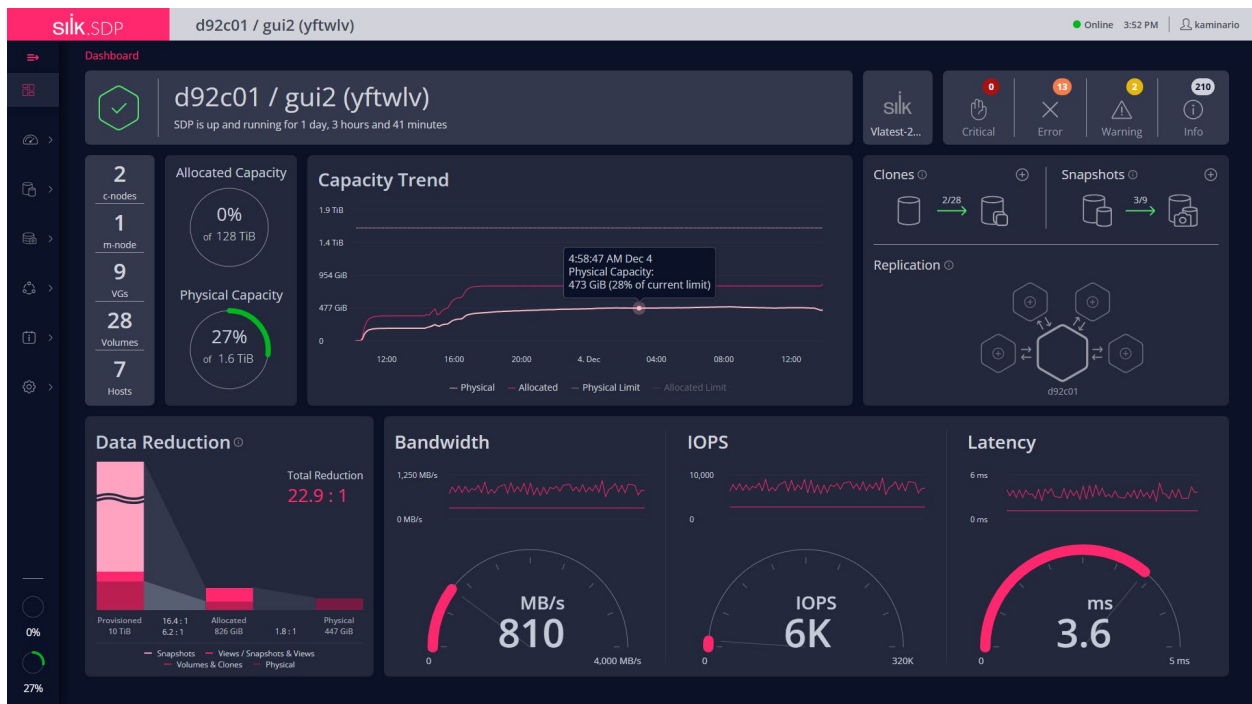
sılk.SDP d92c01 / gui2 (yftwlv)

Online 3:52 PM kaminario

Dashboard

d92c01 / gui2 (yftwlv)
SDP is up and running for 1 day, 3 hours and 41 minutes

SILK Vlatest-2...

0 Critical
13 Error
2 Warning
210 Info

2 c-nodes
1 m-node
9 VGs
28 Volumes
7 Hosts

Allocated Capacity
0% of 128 TiB

Physical Capacity
27% of 1.6 TiB

Capacity Trend
1.9 TiB
1.4 TiB
954 GiB
477 GiB
0
4:58:47 AM Dec 4
Physical Capacity:
473 GiB (28% of current limit)
12:00 16:00 20:00 4. Dec 04:00 08:00 12:00
Physical Allocated Physical Limit Allocated Limit

Clones
2/28

Snapshots
3/9

Replication
d92c01

Data Reduction
Total Reduction
22.9 : 1
Provisioned 10 TiB
16.4 : 1
6.2 : 1
Allocated 826 GiB
1.8 : 1
Physical 447 GiB
Snapshots Views / Snapshots & Views Volumes & Clones Physical

Bandwidth
1,250 MB/s
0 MB/s
MB/s
810
0 4,000 MB/s

IOPS
10,000
0
IOPS
6K
0 320K

Latency
6 ms
0 ms
ms
3.6
0 5 ms

0%
27%